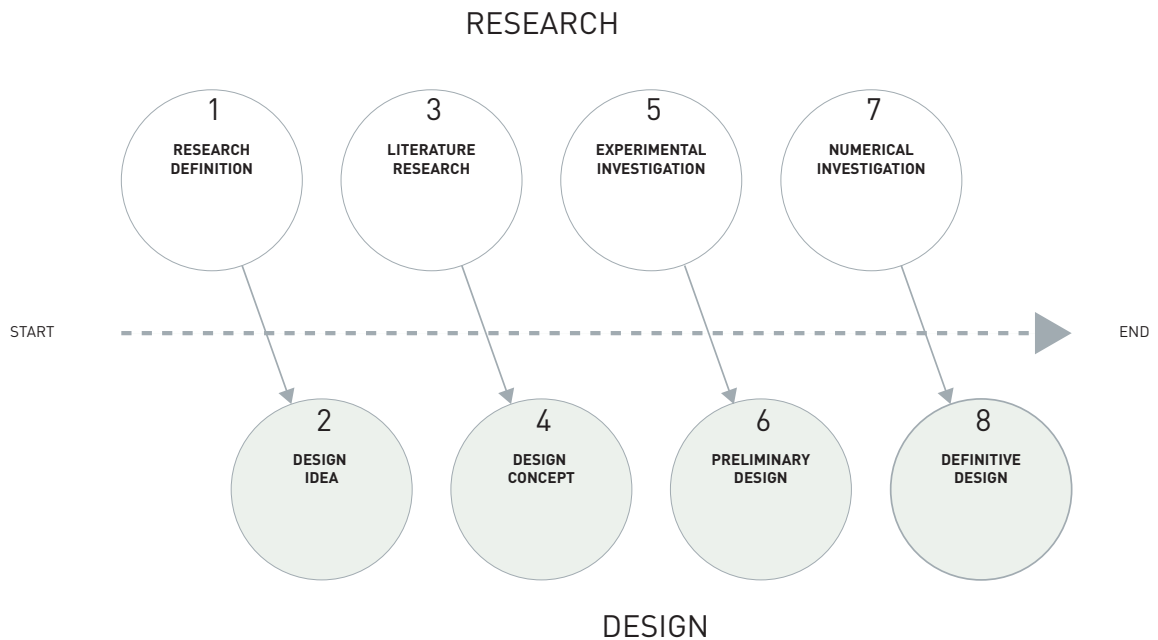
RESEARCH

1
RESEARCH DEFINITION

3
LITERATURE RESEARCH

5
EXPERIMENTAL INVESTIGATION

7
NUMERICAL INVESTIGATION

START

END

2
DESIGN IDEA

4
DESIGN CONCEPT

6
PRELIMINARY DESIGN

8
DEFINITIVE DESIGN

DESIGN